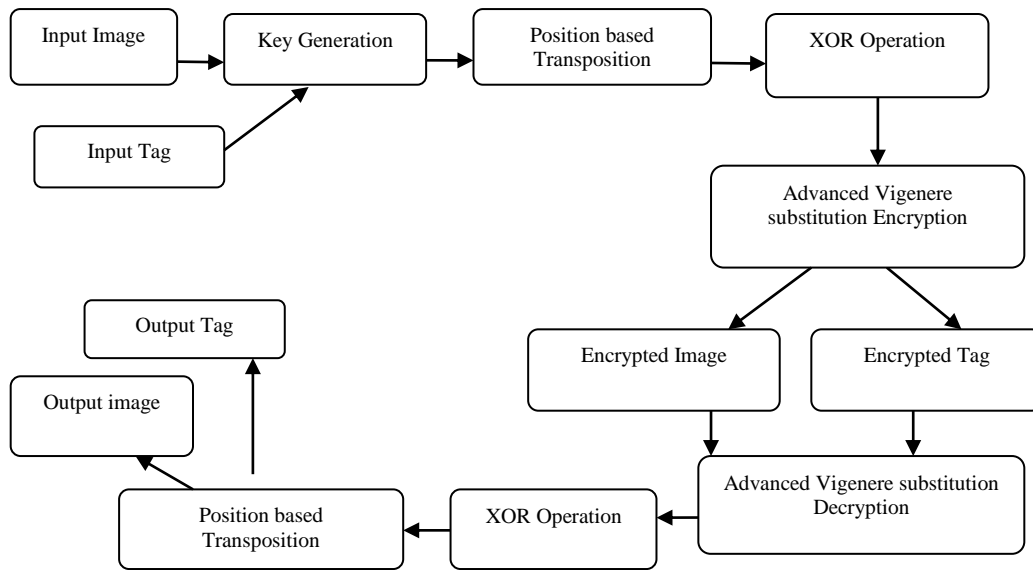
Input Image

Key Generation

Position based Transposition

XOR Operation

Input Tag

Advanced Vigenere substitution Encryption

Encrypted Image

Encrypted Tag

Advanced Vigenere substitution Decryption

XOR Operation

Position based Transposition

Output image

Output Tag